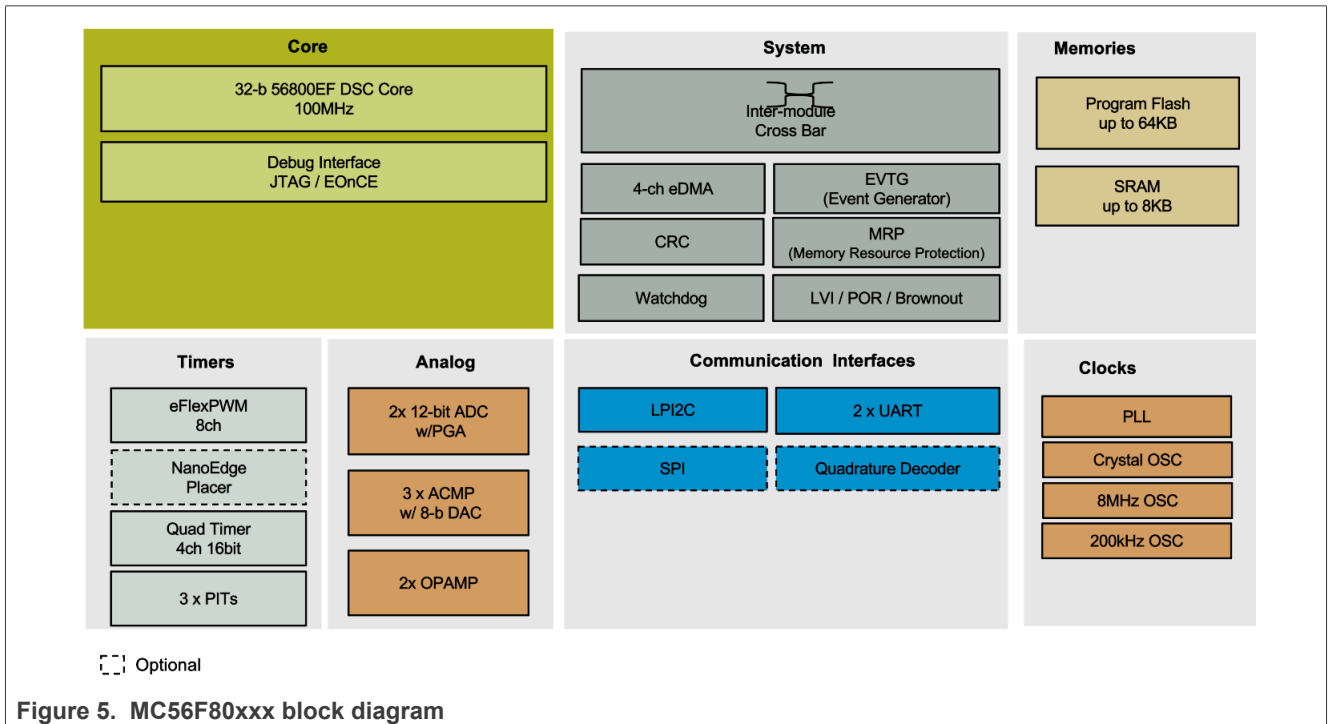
Core

32-b 56800EF DSC Core
100MHz

Debug Interface
JTAG / EOnCE

System

Inter-module
Cross Bar

4-ch eDMA

EVTG
(Event Generator)

CRC

MRP
(Memory Resource Protection)

Watchdog

LVI / POR / Brownout

Memories

Program Flash
up to 64KB

SRAM
up to 8KB

Timers

eFlexPWM
8ch

NanoEdge
Placer

Quad Timer
4ch 16bit

3 x PITs

Analog

2x 12-bit ADC
w/PGA

3 x ACMP
w/ 8-b DAC

2x OPAMP

Communication Interfaces

LPI2C

2 x UART

SPI

Quadrature Decoder

Clocks

PLL

Crystal OSC

8MHz OSC

200kHz OSC

Optional

Figure 5. MC56F80xxx block diagram